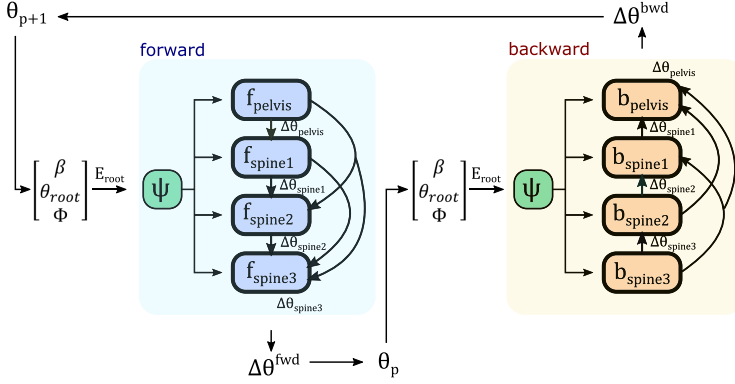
$\theta_{p+1}$

$\Delta\theta^{bwd}$

forward

backward

$\begin{bmatrix} \beta \\ \theta_{root} \\ \Phi \end{bmatrix}$ $E_{root}$ $\psi$

$f_{pelvis}$
$\Delta\theta_{pelvis}$
$f_{spine1}$
$\Delta\theta_{spine1}$
$f_{spine2}$
$\Delta\theta_{spine2}$
$f_{spine3}$
$\Delta\theta_{spine3}$

$\begin{bmatrix} \beta \\ \theta_{root} \\ \Phi \end{bmatrix}$ $E_{root}$ $\psi$

$\Delta\theta_{pelvis}$
$b_{pelvis}$
$\Delta\theta_{spine1}$
$b_{spine1}$
$\Delta\theta_{spine2}$
$b_{spine2}$
$\Delta\theta_{spine3}$
$b_{spine3}$

$\Delta\theta^{fwd}$

$\theta_p$